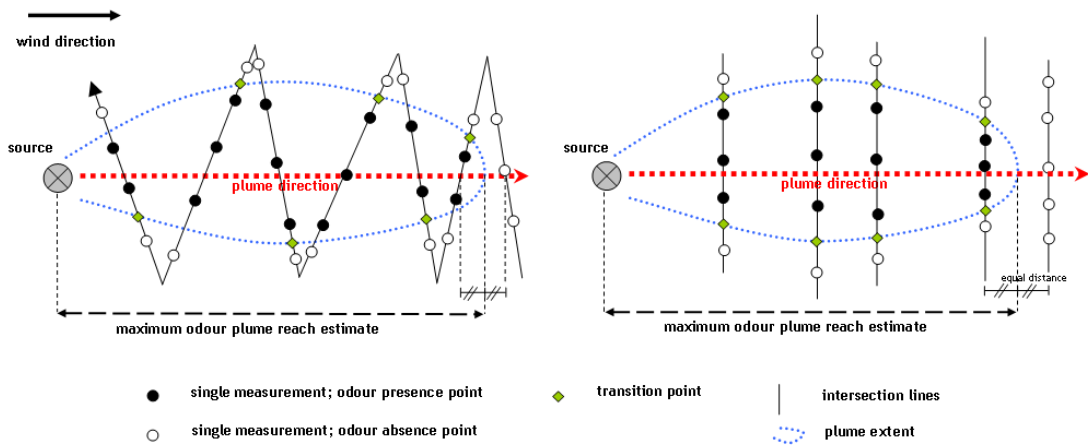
wind direction

source

plume direction

maximum odour plume reach estimate

source

plume direction

equal distance

maximum odour plume reach estimate

single measurement; odour presence point

single measurement; odour absence point

transition point

intersection lines

plume extent